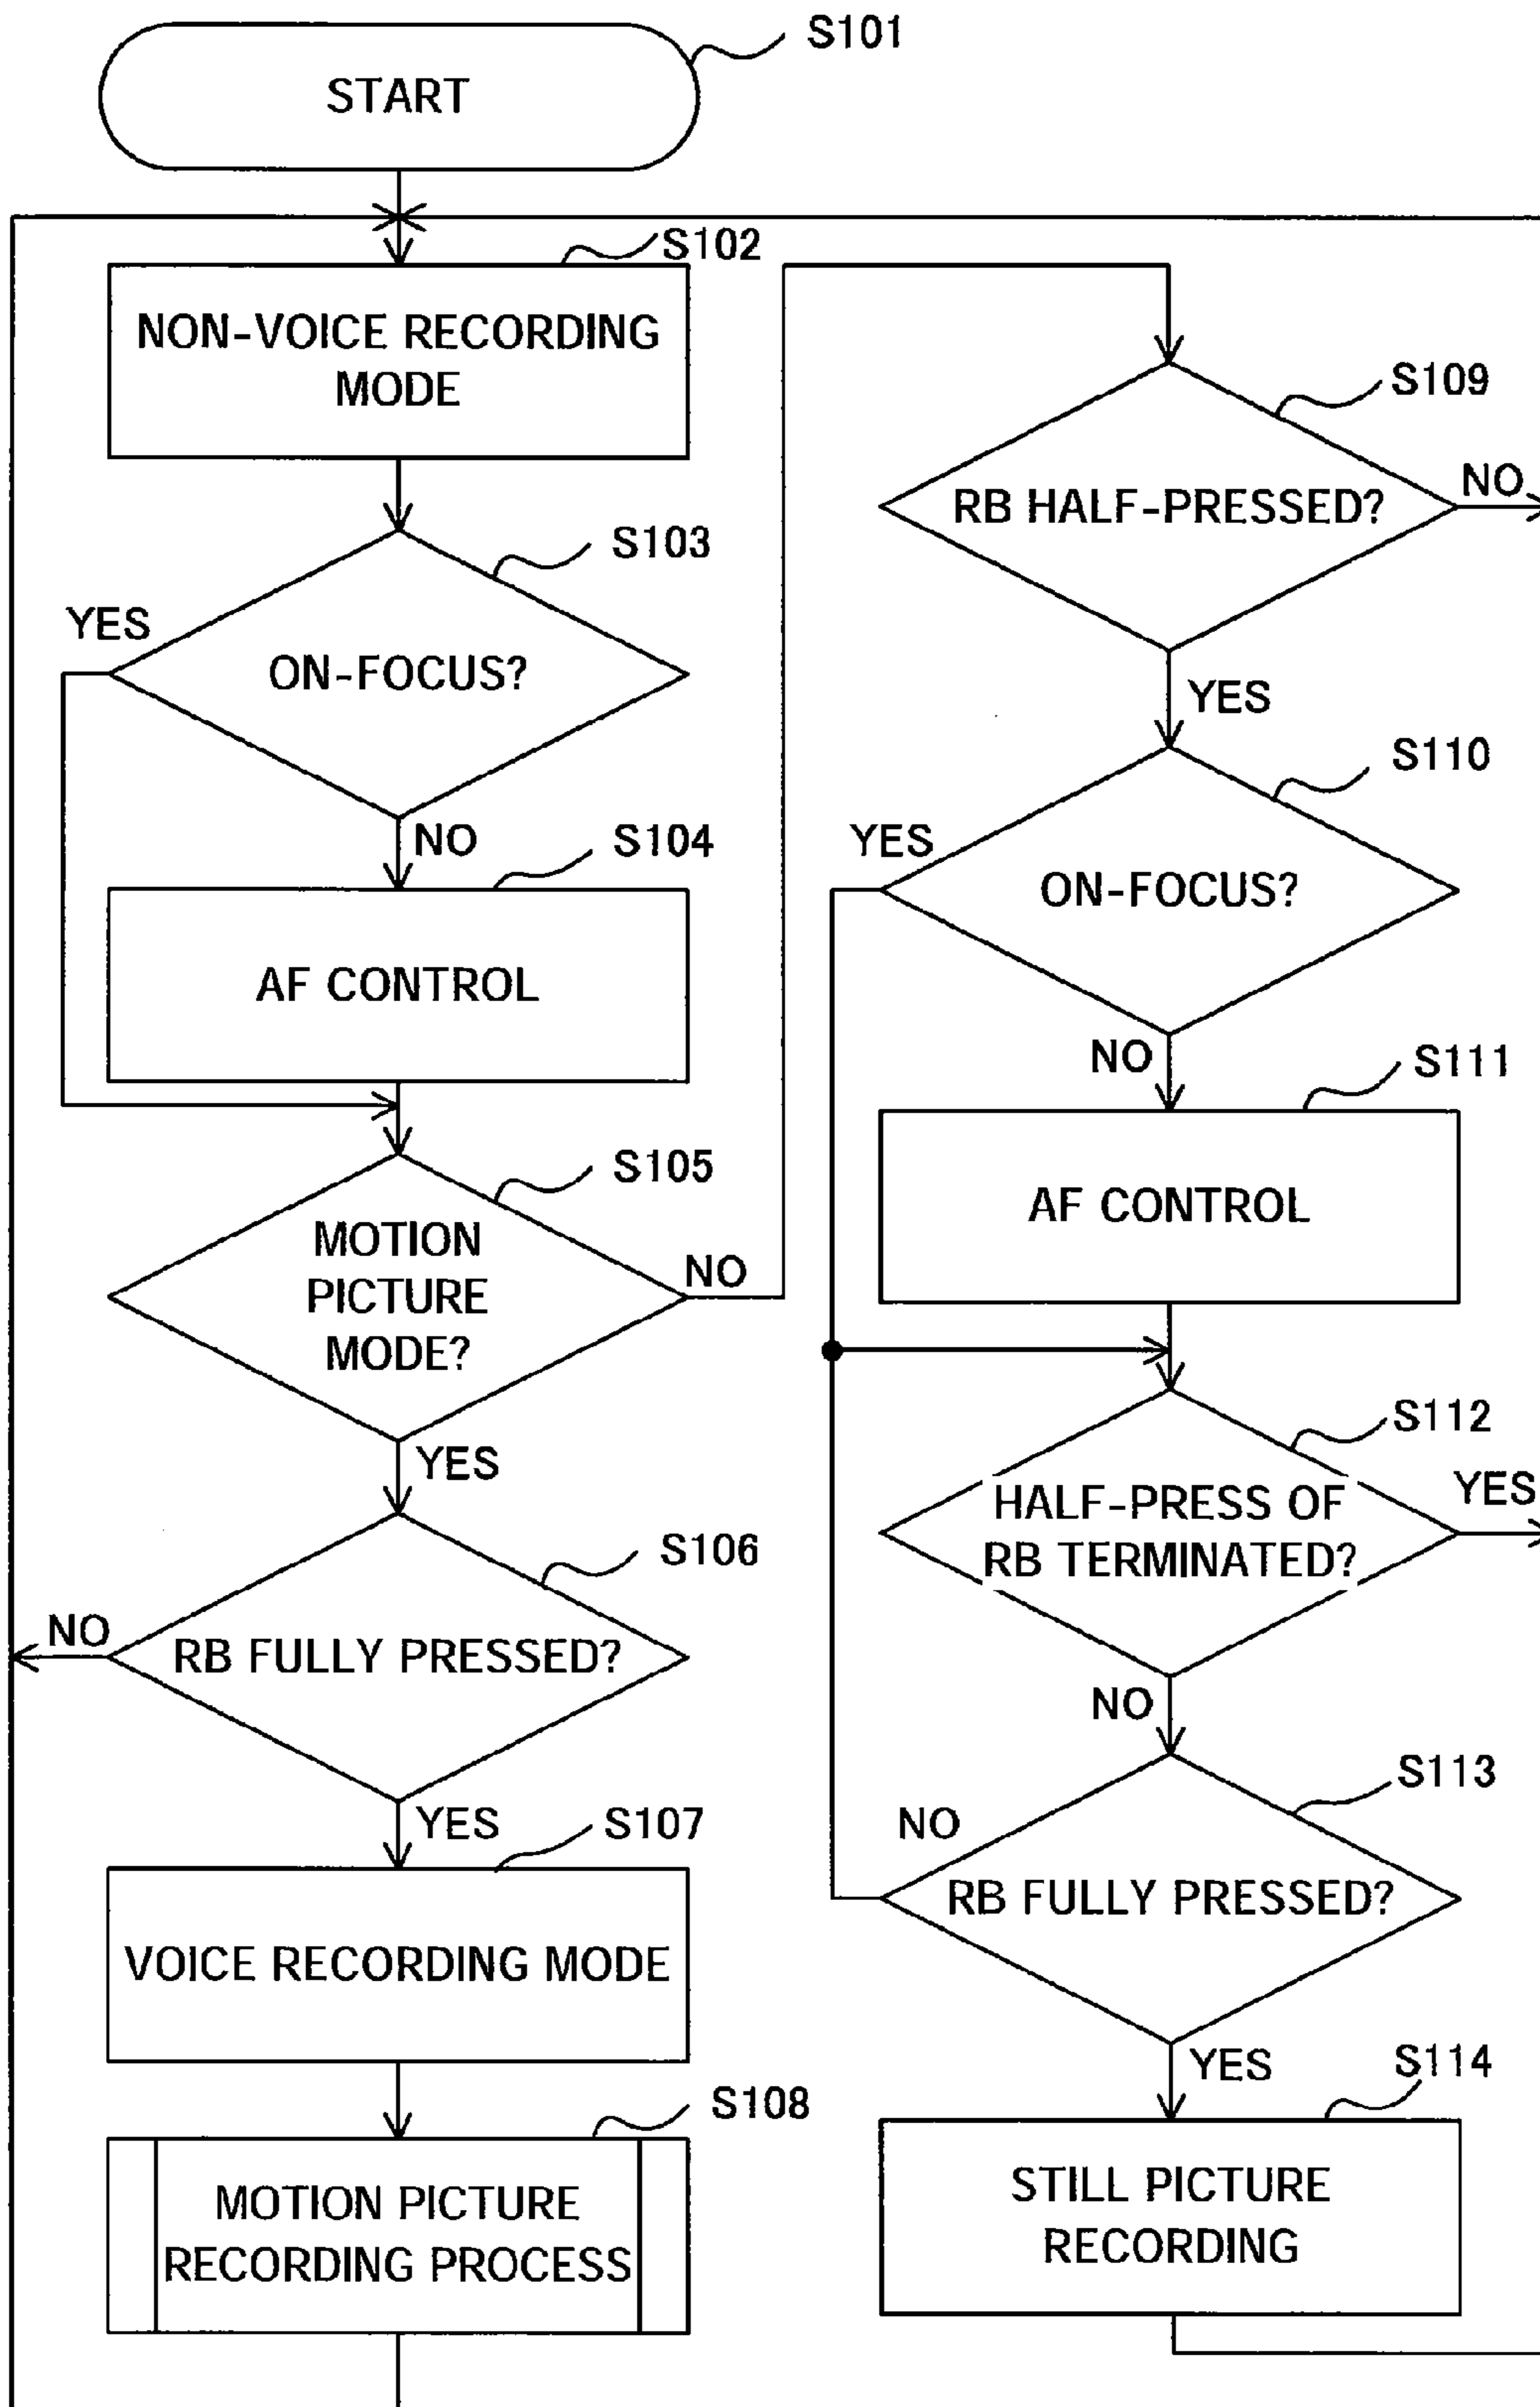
S101
START

S102
NON-VOICE RECORDING MODE

S103
ON-FOCUS?
YES
NO

S104
AF CONTROL

S105
MOTION PICTURE MODE?
NO
YES

S106
RB FULLY PRESSED?
NO
YES

S107
VOICE RECORDING MODE

S108
MOTION PICTURE RECORDING PROCESS

S109
RB HALF-PRESSED?
NO
YES

S110
ON-FOCUS?
YES
NO

S111
AF CONTROL

S112
HALF-PRESS OF RB TERMINATED?
YES
NO

S113
RB FULLY PRESSED?
NO
YES

S114
STILL PICTURE RECORDING